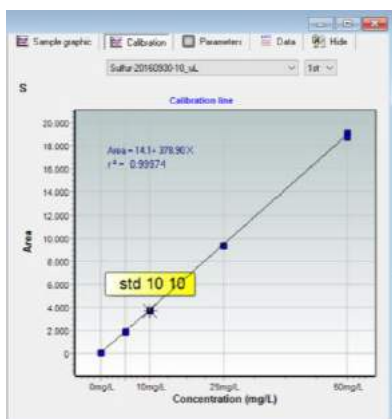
Sample graphic | Calibration | Parameters | Data | Hide

Sulfur 20160930-10_uL | 1st

S

Calibration line

Area = 14.1+ 378.90 X
$r^2$ = 0.99974

20.000
18.000
16.000
14.000
12.000
10.000
8.000
6.000
4.000
2.000
0

Area

std 10 10

0mg/L 10mg/L 25mg/L 50mg/L

Concentration (mg/L)